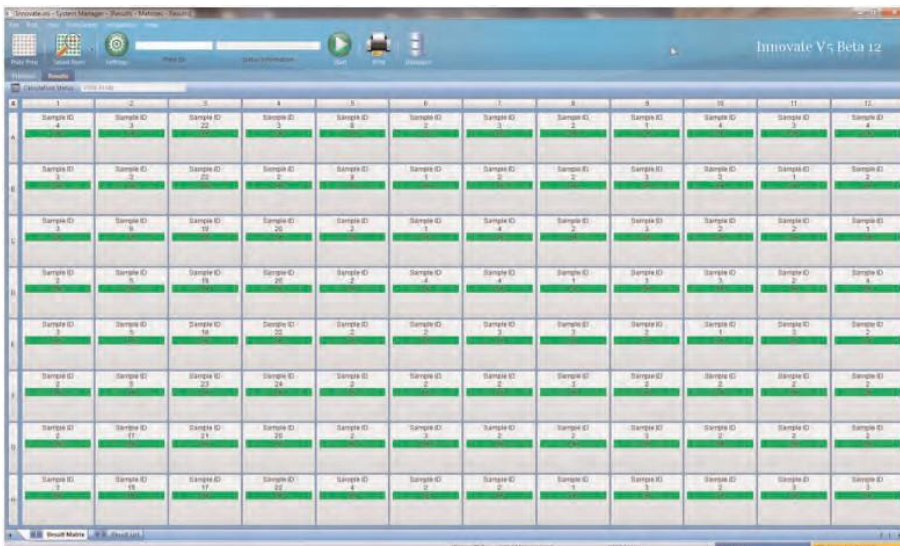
Innovate.ssi - System Manager - [Results - Matrices - Results]

Plate Map | Select Rows | Settings | Plate ID | Status Information | Start | Print | Database

Innovate V5 Beta 12

Calculation Status

| | 1 | 2 | 3 | 4 | 5 | 6 | 7 | 8 | 9 | 10 | 11 | 12 |
|---|---|---|---|---|---|---|---|---|---|---|---|---|
| A | Sample ID 4 | Sample ID 3 | Sample ID 22 | Sample ID 3 | Sample ID 8 | Sample ID 2 | Sample ID 3 | Sample ID 2 | Sample ID 1 | Sample ID 4 | Sample ID 3 | Sample ID 4 |
| B | Sample ID 3 | Sample ID 3 | Sample ID 22 | Sample ID 2 | Sample ID 8 | Sample ID 1 | Sample ID 2 | Sample ID 2 | Sample ID 3 | Sample ID 3 | Sample ID 1 | Sample ID 2 |
| C | Sample ID 3 | Sample ID 9 | Sample ID 19 | Sample ID 20 | Sample ID 2 | Sample ID 1 | Sample ID 4 | Sample ID 2 | Sample ID 3 | Sample ID 2 | Sample ID 2 | Sample ID 1 |
| D | Sample ID 2 | Sample ID 5 | Sample ID 19 | Sample ID 20 | Sample ID 2 | Sample ID 4 | Sample ID 4 | Sample ID 1 | Sample ID 3 | Sample ID 3 | Sample ID 2 | Sample ID 4 |
| E | Sample ID 3 | Sample ID 5 | Sample ID 2 | Sample ID 22 | Sample ID 2 | Sample ID 2 | Sample ID 3 | Sample ID 3 | Sample ID 2 | Sample ID 1 | Sample ID 2 | Sample ID 2 |
| F | Sample ID 2 | Sample ID 5 | Sample ID 23 | Sample ID 24 | Sample ID 2 | Sample ID 2 | Sample ID 2 | Sample ID 2 | Sample ID 2 | Sample ID 2 | Sample ID 2 | Sample ID 2 |
| G | Sample ID 2 | Sample ID 17 | Sample ID 21 | Sample ID 20 | Sample ID 2 | Sample ID 3 | Sample ID 2 | Sample ID 2 | Sample ID 3 | Sample ID 2 | Sample ID 2 | Sample ID 2 |
| H | Sample ID 3 | Sample ID 19 | Sample ID 17 | Sample ID 22 | Sample ID 2 | Sample ID 2 | Sample ID 2 | Sample ID 1 | Sample ID 3 | Sample ID 2 | Sample ID 3 | Sample ID 3 |

Result Matrix | Result List